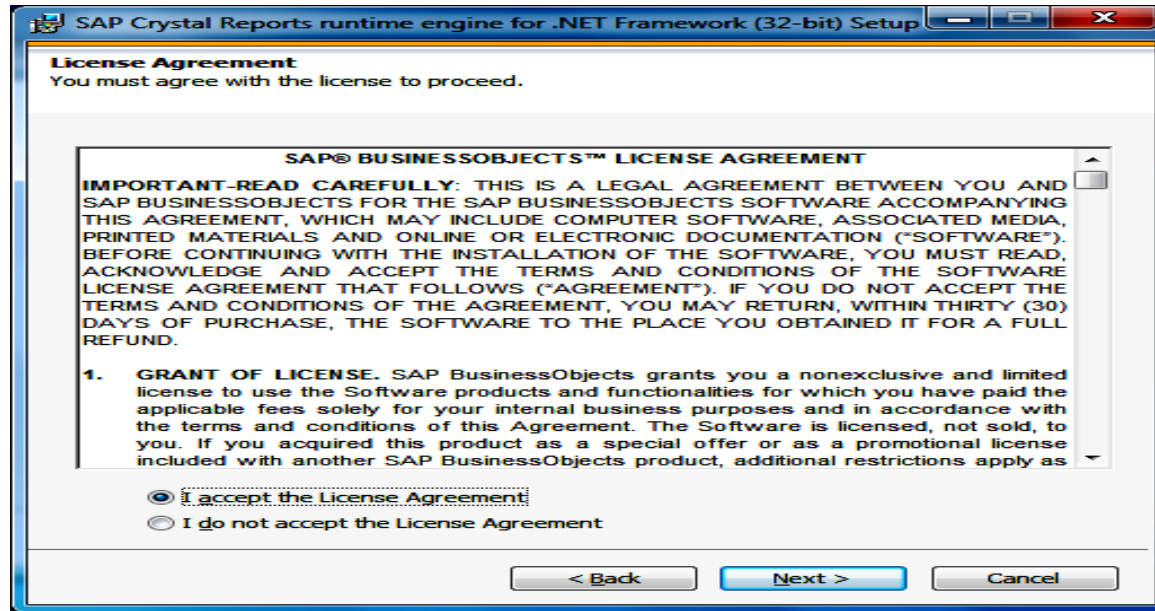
SAP Crystal Reports runtime engine for .NET Framework (32-bit) Setup

License Agreement
You must agree with the license to proceed.

SAP® BUSINESSOBJECTS™ LICENSE AGREEMENT

IMPORTANT-READ CAREFULLY: THIS IS A LEGAL AGREEMENT BETWEEN YOU AND SAP BUSINESSOBJECTS FOR THE SAP BUSINESSOBJECTS SOFTWARE ACCOMPANYING THIS AGREEMENT, WHICH MAY INCLUDE COMPUTER SOFTWARE, ASSOCIATED MEDIA, PRINTED MATERIALS AND ONLINE OR ELECTRONIC DOCUMENTATION ("SOFTWARE"). BEFORE CONTINUING WITH THE INSTALLATION OF THE SOFTWARE, YOU MUST READ, ACKNOWLEDGE AND ACCEPT THE TERMS AND CONDITIONS OF THE SOFTWARE LICENSE AGREEMENT THAT FOLLOWS ("AGREEMENT"). IF YOU DO NOT ACCEPT THE TERMS AND CONDITIONS OF THE AGREEMENT, YOU MAY RETURN, WITHIN THIRTY (30) DAYS OF PURCHASE, THE SOFTWARE TO THE PLACE YOU OBTAINED IT FOR A FULL REFUND.

1. GRANT OF LICENSE. SAP BusinessObjects grants you a nonexclusive and limited license to use the Software products and functionalities for which you have paid the applicable fees solely for your internal business purposes and in accordance with the terms and conditions of this Agreement. The Software is licensed, not sold, to you. If you acquired this product as a special offer or as a promotional license included with another SAP BusinessObjects product, additional restrictions apply as

I accept the License Agreement
I do not accept the License Agreement

< Back
Next >
Cancel